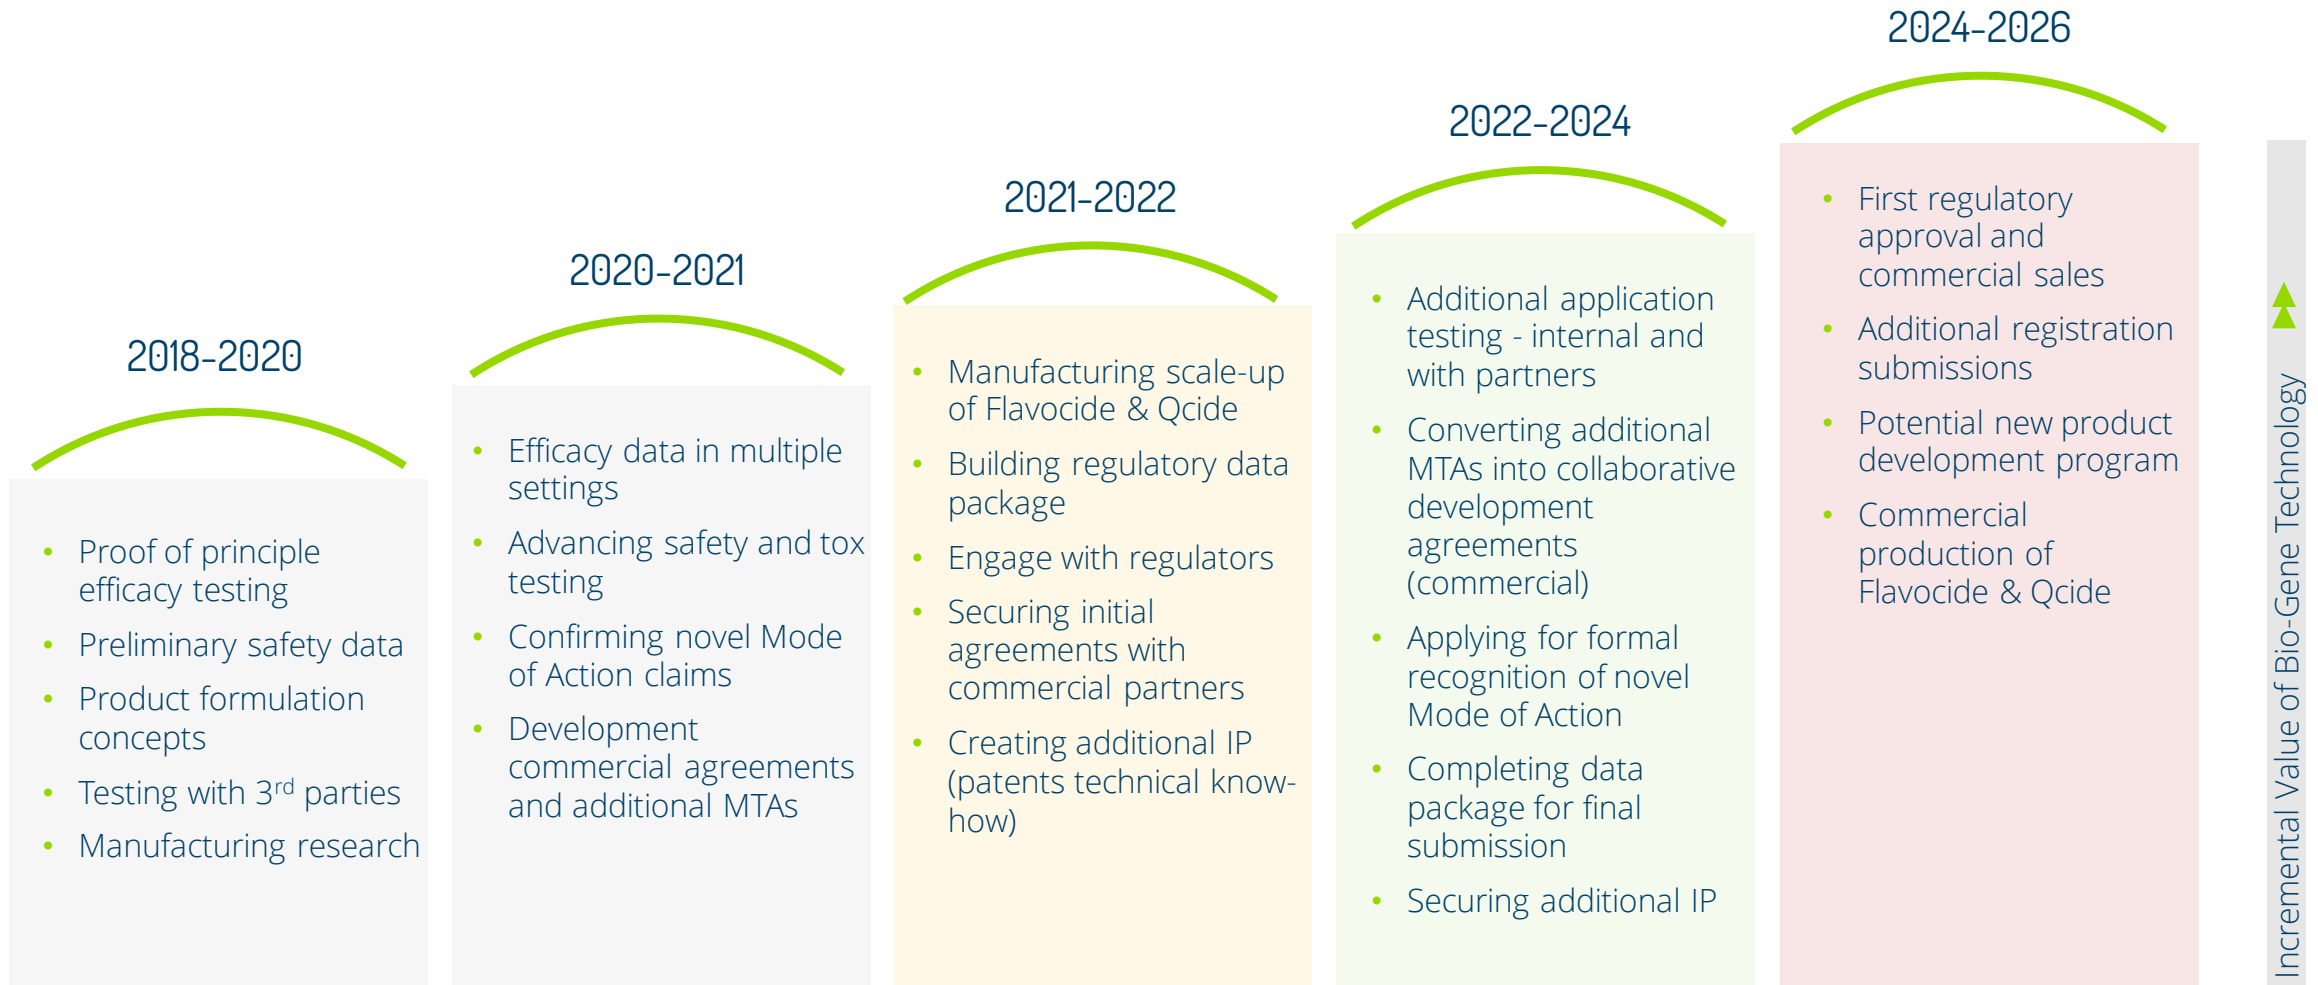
2018-2020

- Proof of principle efficacy testing
- Preliminary safety data
- Product formulation concepts
- Testing with 3$^{rd}$ parties
- Manufacturing research

2020-2021

- Efficacy data in multiple settings
- Advancing safety and tox testing
- Confirming novel Mode of Action claims
- Development commercial agreements and additional MTAs

2021-2022

- Manufacturing scale-up of Flavocide & Qcide
- Building regulatory data package
- Engage with regulators
- Securing initial agreements with commercial partners
- Creating additional IP (patents technical know-how)

2022-2024

- Additional application testing - internal and with partners
- Converting additional MTAs into collaborative development agreements (commercial)
- Applying for formal recognition of novel Mode of Action
- Completing data package for final submission
- Securing additional IP

2024-2026

- First regulatory approval and commercial sales
- Additional registration submissions
- Potential new product development program
- Commercial production of Flavocide & Qcide

Incremental Value of Bio-Gene Technology